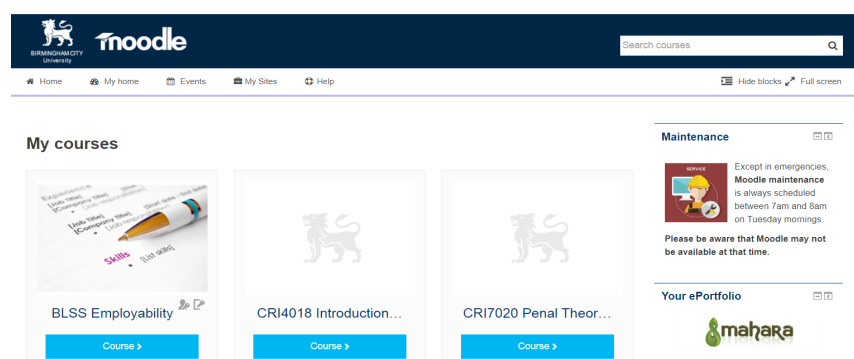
BIRMINGHAM CITY University

moodle

Search courses

Home My home Events My Sites Help

Hide blocks Full screen

My courses

Experience
[Job Title]
[Company Title]
[Job Title]
[Company Title]
Skills
[list skills]

BLSS Employability

Course >

CRI4018 Introduction...

Course >

CRI7020 Penal Theor...

Course >

Maintenance

SERVICE

Except in emergencies, **Moodle maintenance** is always scheduled between 7am and 8am on Tuesday mornings.

**Please be aware that Moodle may not be available at that time.**

Your ePortfolio

mahara